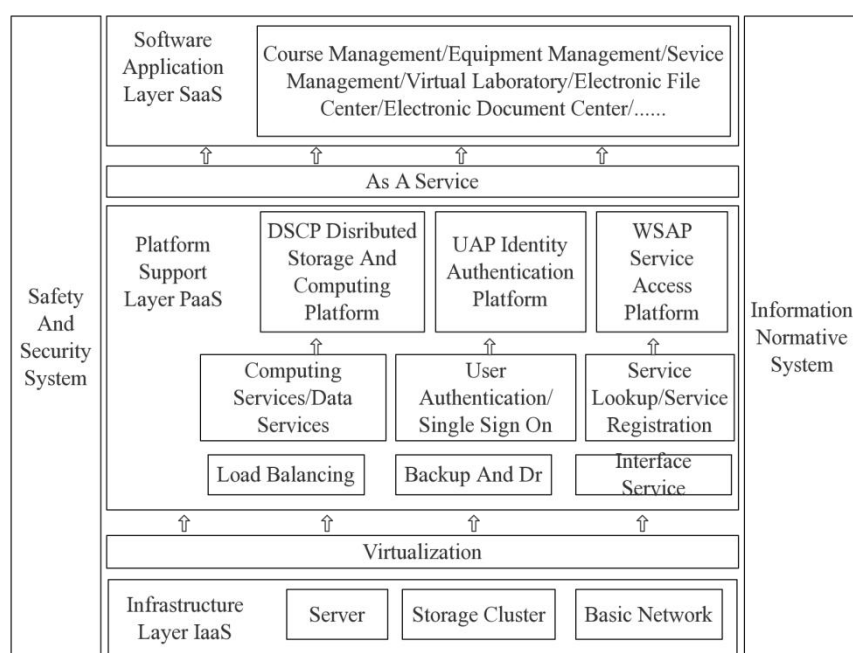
Safety And Security System

Software Application Layer SaaS

Course Management/Equipment Management/Sevice Management/Virtual Laboratory/Electronic File Center/Electronic Document Center/......

As A Service

Platform Support Layer PaaS

DSCP Disributed Storage And Computing Platform

UAP Identity Authentication Platform

WSAP Service Access Platform

Computing Services/Data Services

User Authentication/ Single Sign On

Service Lookup/Service Registration

Load Balancing

Backup And Dr

Interface Service

Virtualization

Infrastructure Layer IaaS

Server

Storage Cluster

Basic Network

Information Normative System